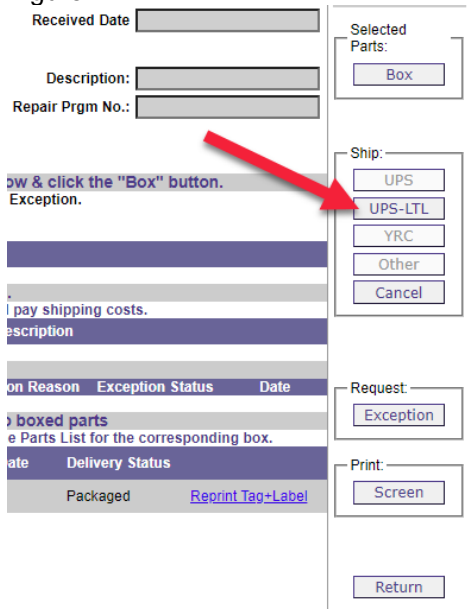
Received Date

Description:

Repair Prgm No.:

ow & click the "Box" button.
Exception.

.
l pay shipping costs.

escription

on Reason Exception Status Date

o boxed parts
e Parts List for the corresponding box.

ate Delivery Status

Packaged Reprint Tag+Label

Selected Parts:
Box

Ship:
UPS
UPS-LTL
YRC
Other
Cancel

Request:
Exception

Print:
Screen

Return